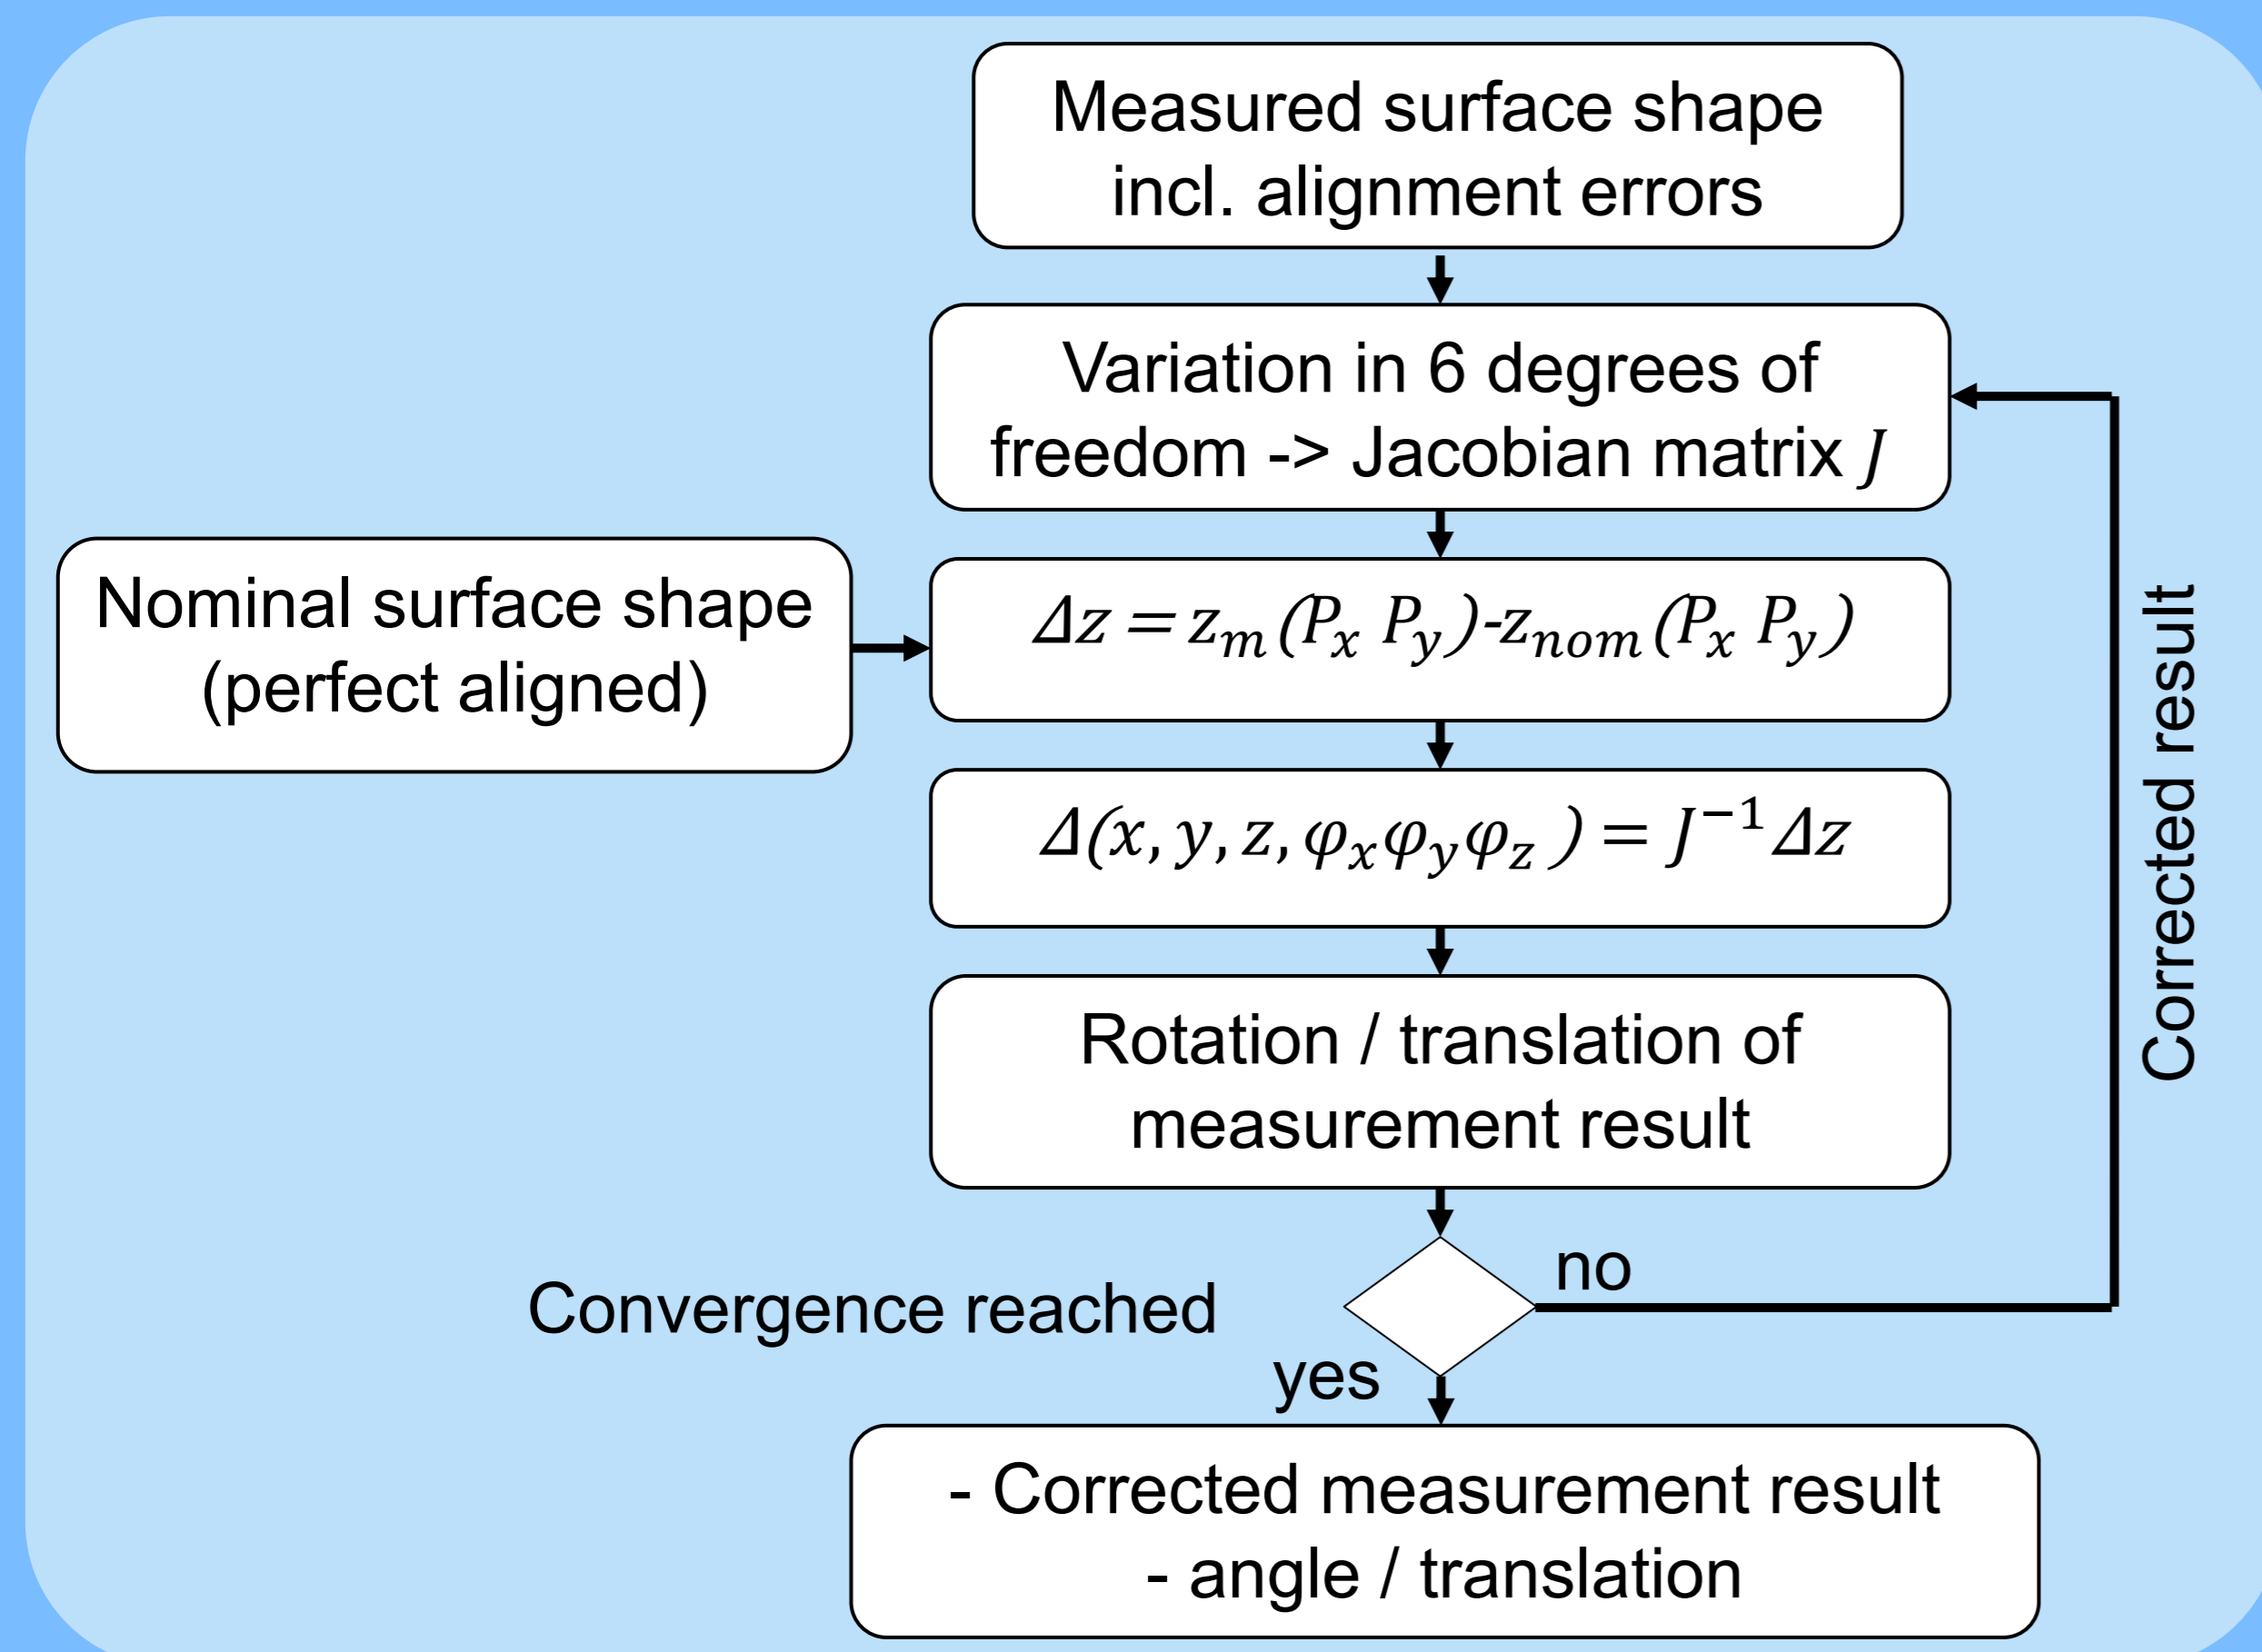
Measured surface shape incl. alignment errors

Variation in 6 degrees of freedom -> Jacobian matrix $J$

Nominal surface shape (perfect aligned)

$\Delta z = z_m(P_x\ P_y)$-$z_{nom}(P_x\ P_y)$

$\Delta(x, y, z, \varphi_x \varphi_y \varphi_z) = J^{-1} \Delta z$

Rotation / translation of measurement result

Corrected result

no

Convergence reached

yes

- Corrected measurement result
- angle / translation